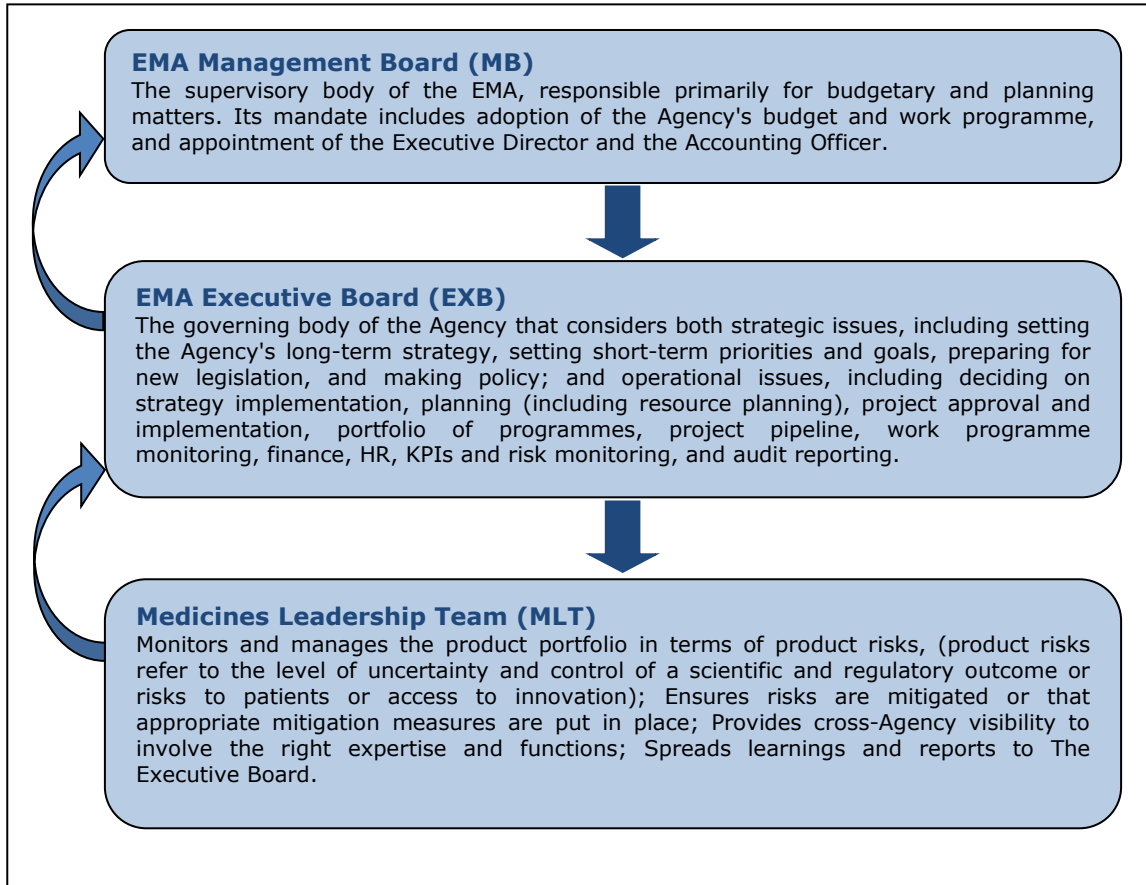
EMA Management Board (MB)
The supervisory body of the EMA, responsible primarily for budgetary and planning matters. Its mandate includes adoption of the Agency's budget and work programme, and appointment of the Executive Director and the Accounting Officer.

EMA Executive Board (EXB)
The governing body of the Agency that considers both strategic issues, including setting the Agency's long-term strategy, setting short-term priorities and goals, preparing for new legislation, and making policy; and operational issues, including deciding on strategy implementation, planning (including resource planning), project approval and implementation, portfolio of programmes, project pipeline, work programme monitoring, finance, HR, KPIs and risk monitoring, and audit reporting.

Medicines Leadership Team (MLT)
Monitors and manages the product portfolio in terms of product risks, (product risks refer to the level of uncertainty and control of a scientific and regulatory outcome or risks to patients or access to innovation); Ensures risks are mitigated or that appropriate mitigation measures are put in place; Provides cross-Agency visibility to involve the right expertise and functions; Spreads learnings and reports to The Executive Board.